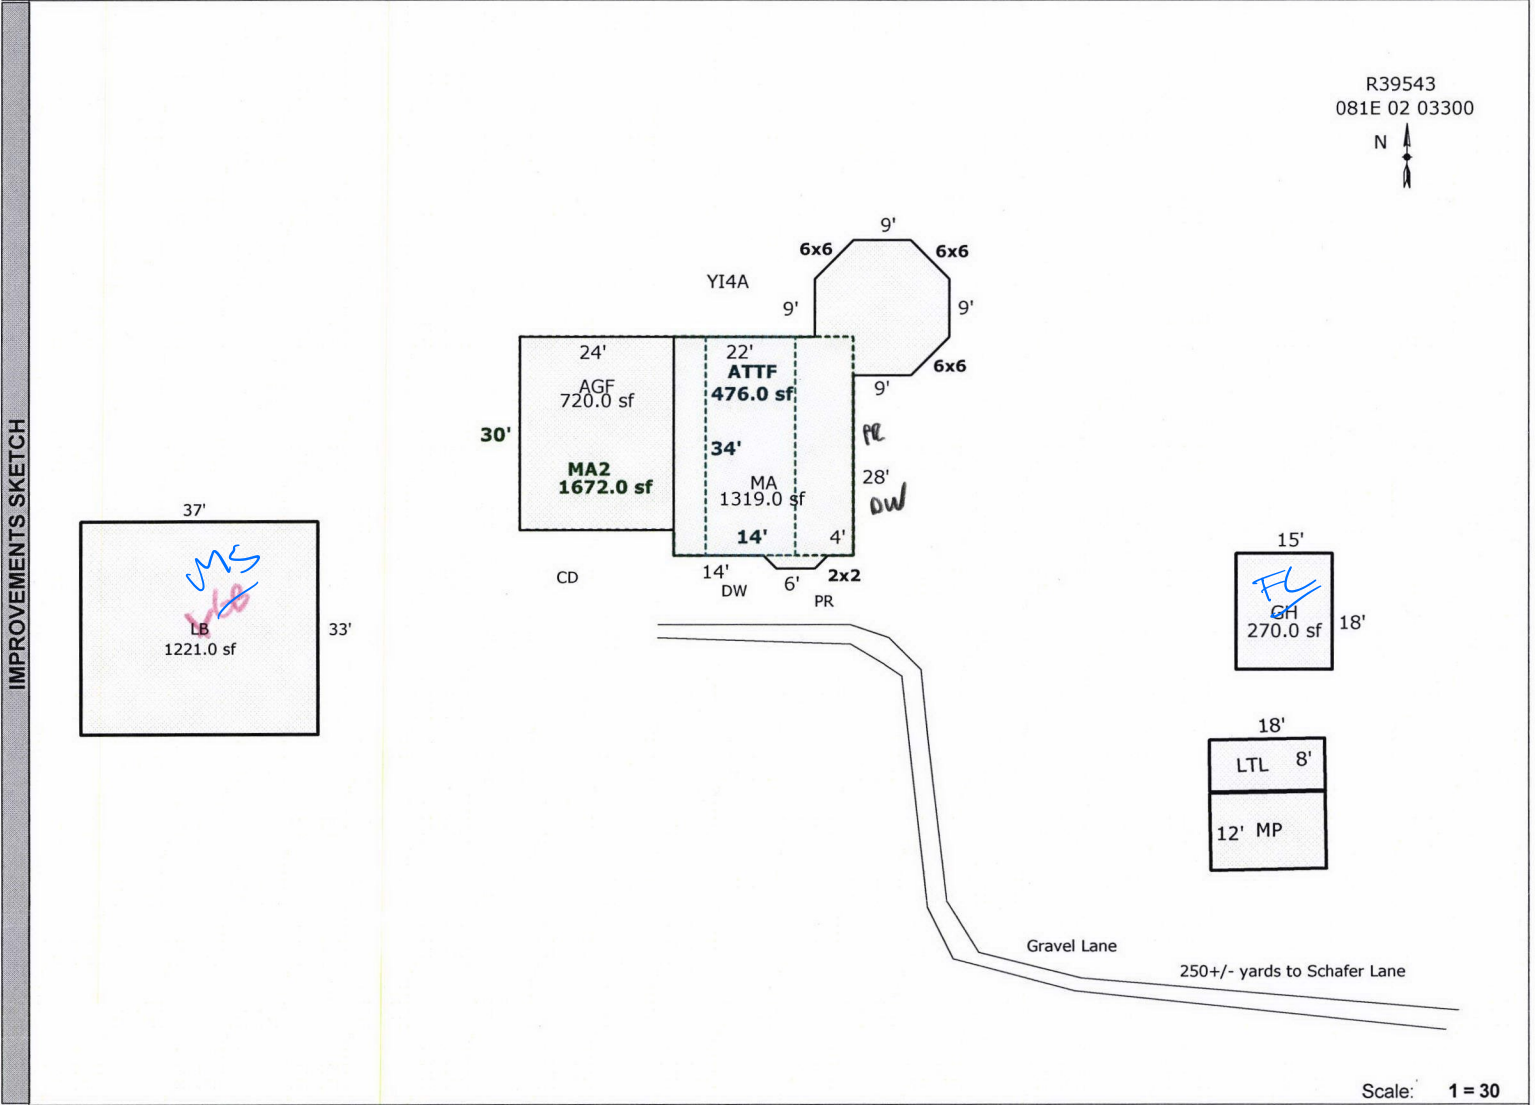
IMPROVEMENTS SKETCH

R39543
081E 02 03300
N

YI4A
9'
6x6
6x6
9'
9'
6x6
9'

24'
AGF
720.0 sf
30'
MA2
1672.0 sf

22'
ATTF
476.0 sf
34'
MA
1319.0 sf
14'
4'
PR
28'
DW

CD
14'
DW
6'
2x2
PR

37'
MS
WS
LB
1221.0 sf
33'

15'
FL
GH
270.0 sf
18'

18'
LTL
8'
12'
MP

Gravel Lane
250+/- yards to Schafer Lane

Scale: 1 = 30